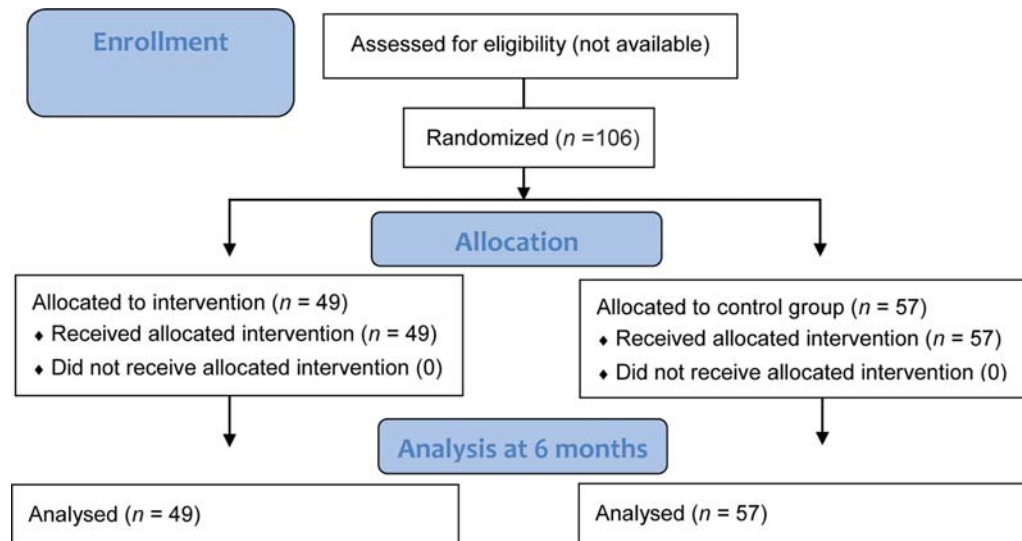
Enrollment

Assessed for eligibility (not available)

Randomized ($n$ =106)

Allocation

Allocated to intervention ($n$ = 49)
♦ Received allocated intervention ($n$ = 49)
♦ Did not receive allocated intervention (0)

Allocated to control group ($n$ = 57)
♦ Received allocated intervention ($n$ = 57)
♦ Did not receive allocated intervention (0)

Analysis at 6 months

Analysed ($n$ = 49)

Analysed ($n$ = 57)